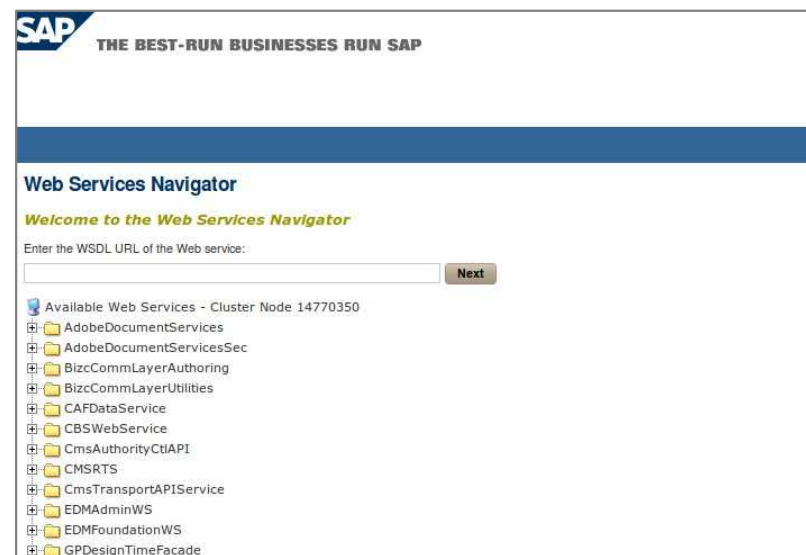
SAP THE BEST-RUN BUSINESSES RUN SAP

Web Services Navigator

Welcome to the Web Services Navigator

Enter the WSDL URL of the Web service:

Next

Available Web Services - Cluster Node 14770350

AdobeDocumentServices
AdobeDocumentServicesSec
BizcCommLayerAuthoring
BizcCommLayerUtilities
CAFDataService
CBSWebService
CmsAuthorityCtlAPI
CMSRTS
CmsTransportAPIService
EDMAdminWS
EDMFoundationWS
GPDesignTimeFacade